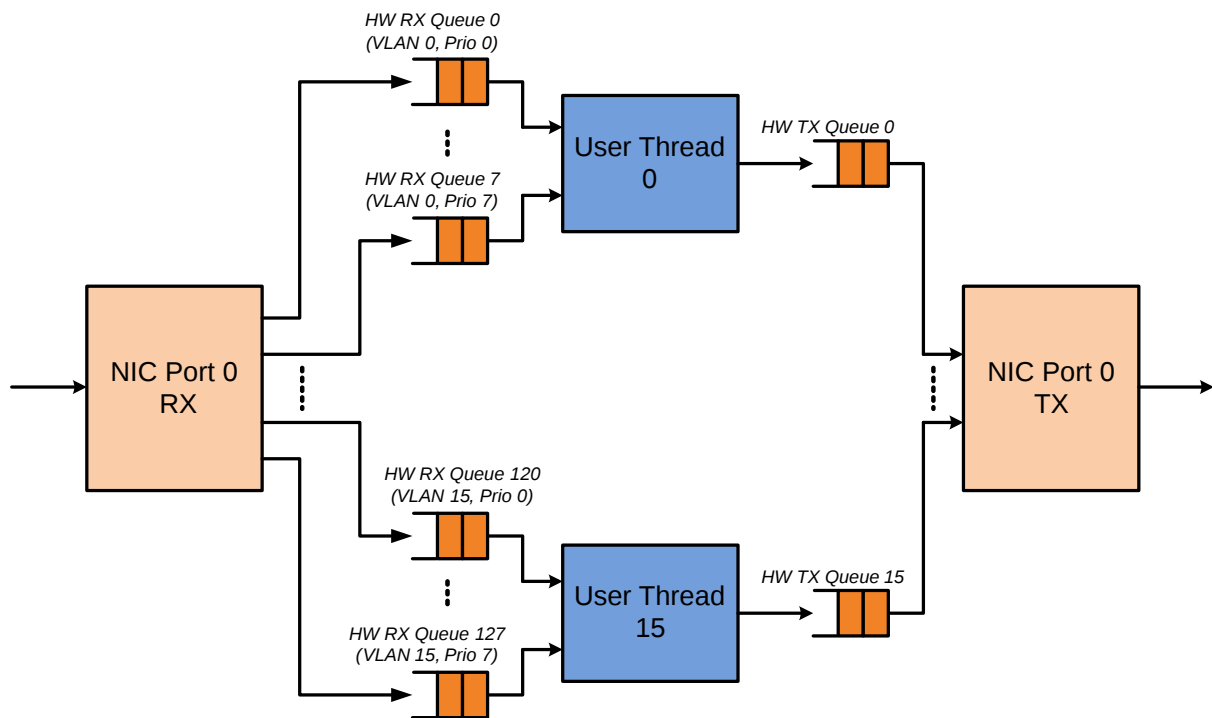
HW RX Queue 0
(VLAN 0, Prio 0)

HW RX Queue 7
(VLAN 0, Prio 7)

User Thread
0

HW TX Queue 0

NIC Port 0
RX

NIC Port 0
TX

HW RX Queue 120
(VLAN 15, Prio 0)

User Thread
15

HW TX Queue 15

HW RX Queue 127
(VLAN 15, Prio 7)